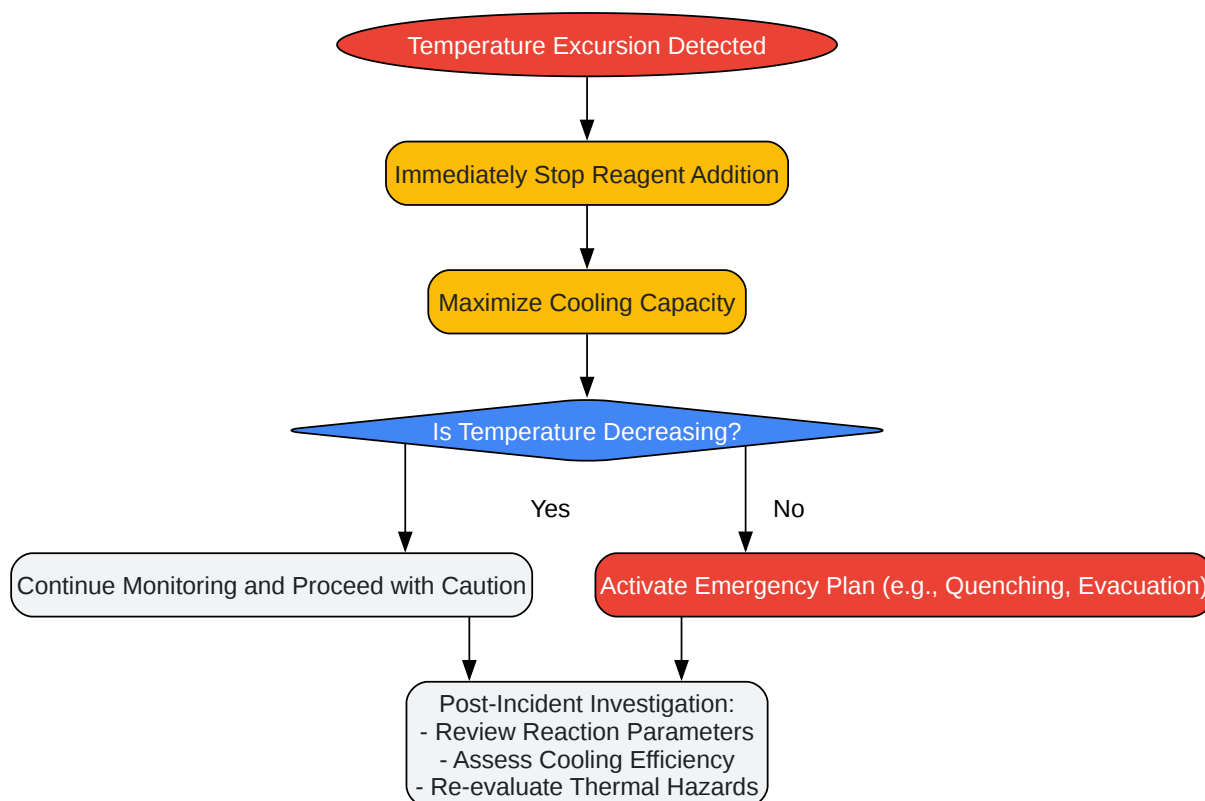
Temperature Excursion Detected

Immediately Stop Reagent Addition

Maximize Cooling Capacity

Is Temperature Decreasing?

Yes

No

Continue Monitoring and Proceed with Caution

Activate Emergency Plan (e.g., Quenching, Evacuation)

Post-Incident Investigation:
- Review Reaction Parameters
- Assess Cooling Efficiency
- Re-evaluate Thermal Hazards